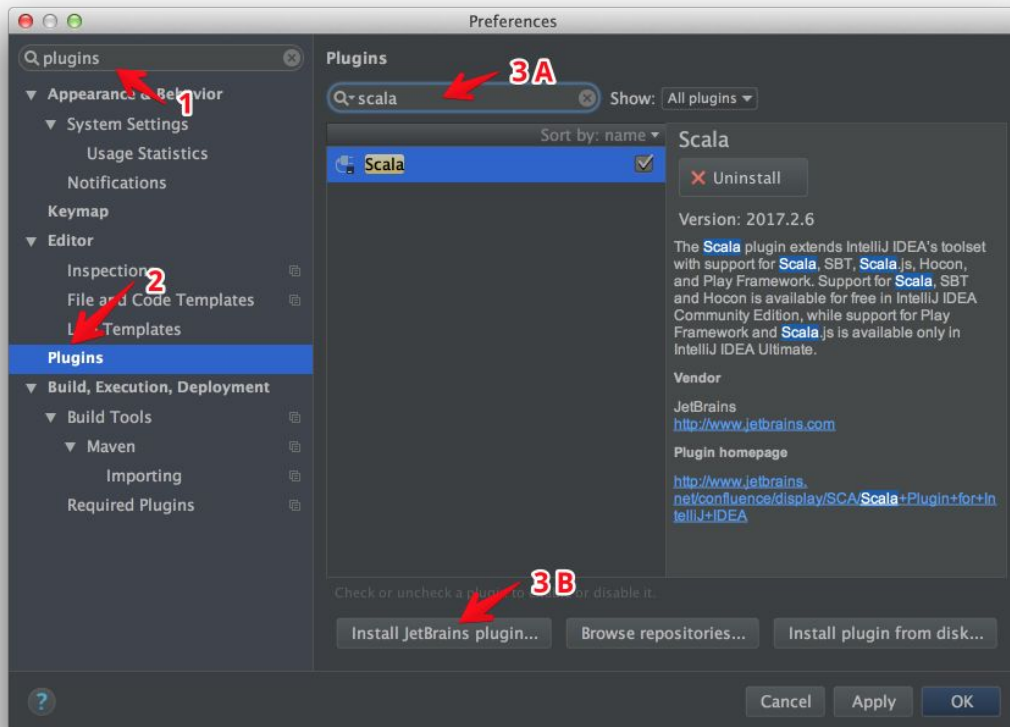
Preferences

plugins

Appearance & Behavior
1
System Settings
Usage Statistics
Notifications
Keymap
Editor
Inspections
2
File and Code Templates
Live Templates
Plugins
Build, Execution, Deployment
Build Tools
Maven
Importing
Required Plugins

Plugins

3A
scala
Show: All plugins

Sort by: name
Scala

Scala
Uninstall
Version: 2017.2.6

The Scala plugin extends IntelliJ IDEA's toolset with support for Scala, SBT, Scala.js, Hocon, and Play Framework. Support for Scala, SBT and Hocon is available for free in IntelliJ IDEA Community Edition, while support for Play Framework and Scala.js is available only in IntelliJ IDEA Ultimate.

Vendor

JetBrains
http://www.jetbrains.com

Plugin homepage

http://www.jetbrains.net/confluence/display/SCA/Scala+Plugin+for+IntelliJ+IDEA

Check or uncheck a plugin to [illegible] or disable it.
3B

Install JetBrains plugin...
Browse repositories...
Install plugin from disk...

?
Cancel
Apply
OK